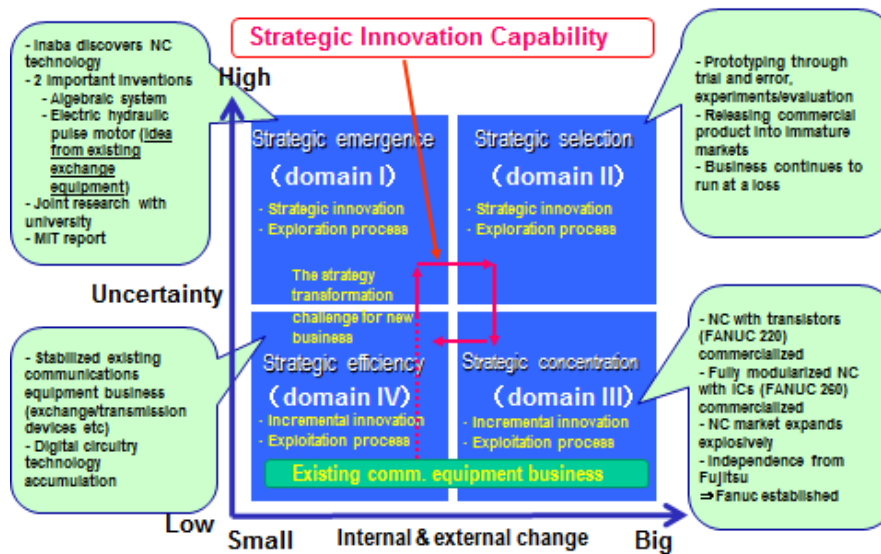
Strategic Innovation Capability

- Inaba discovers NC technology
- 2 important inventions
- Algebraic system
- Electric hydraulic pulse motor (idea from existing exchange equipment)
- Joint research with university
- MIT report

- Prototyping through trial and error, experiments/evaluation
- Releasing commercial product into immature markets
- Business continues to run at a loss

High

Strategic emergence
(domain I)
- Strategic innovation
- Exploration process

Strategic selection
(domain II)
- Strategic innovation
- Exploration process

The strategy transformation challenge for new business

Uncertainty

- Stabilized existing communications equipment business (exchange/transmission devices etc)
- Digital circuitry technology accumulation

Strategic efficiency
(domain IV)
- Incremental innovation
- Exploitation process

Strategic concentration
(domain III)
- Incremental innovation
- Exploitation process

Existing comm. equipment business

- NC with transistors (FANUC 220) commercialized
- Fully modularized NC with ICs (FANUC 260) commercialized
- NC market expands explosively
- Independence from Fujitsu
⇒Fanuc established

Low

Small

Internal & external change

Big